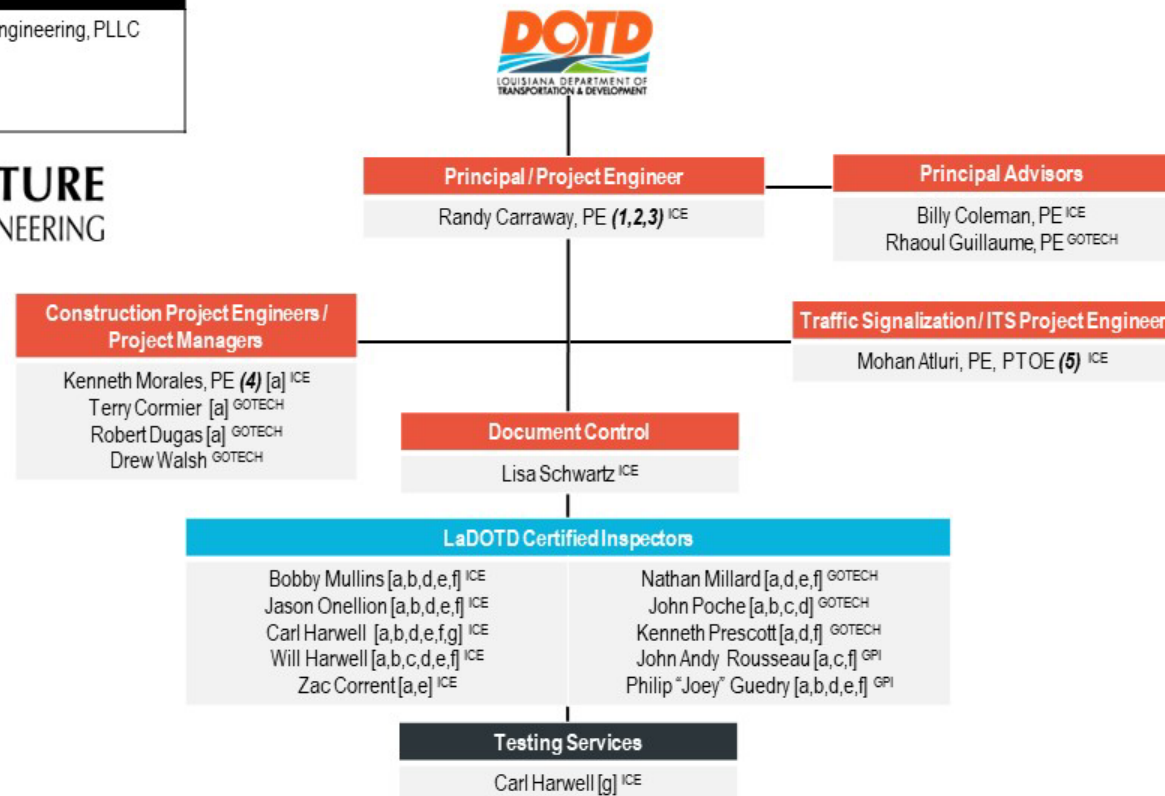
ngineering, PLLC

TURE
NEERING

DOTD
LOUISIANA DEPARTMENT OF TRANSPORTATION & DEVELOPMENT

Principal / Project Engineer
Randy Carraway, PE ***(1,2,3)*** ICE

Principal Advisors
Billy Coleman, PE ICE
Rhaoul Guillaume, PE GOTECH

Construction Project Engineers / Project Managers
Kenneth Morales, PE ***(4)*** [a] ICE
Terry Cormier [a] GOTECH
Robert Dugas [a] GOTECH
Drew Walsh GOTECH

Traffic Signalization / ITS Project Engineer
Mohan Atluri, PE, PTOE ***(5)*** ICE

Document Control
Lisa Schwartz ICE

LaDOTD Certified Inspectors
Bobby Mullins [a,b,d,e,f] ICE
Jason Onellion [a,b,d,e,f] ICE
Carl Harwell [a,b,d,e,f,g] ICE
Will Harwell [a,b,c,d,e,f] ICE
Zac Corrent [a,e] ICE

Nathan Millard [a,d,e,f] GOTECH
John Poche [a,b,c,d] GOTECH
Kenneth Prescott [a,d,f] GOTECH
John Andy Rousseau [a,c,f] GPI
Philip “Joey” Guedry [a,b,d,e,f] GPI

Testing Services
Carl Harwell [g] ICE